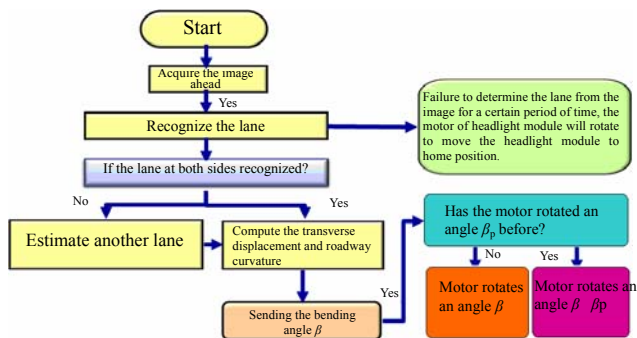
Start

Acquire the image ahead

Yes

Recognize the lane

Failure to determine the lane from the image for a certain period of time, the motor of headlight module will rotate to move the headlight module to home position.

If the lane at both sides recognized?

No

Yes

Estimate another lane

Compute the transverse displacement and roadway curvature

Has the motor rotated an angle $\beta_p$ before?

No

Yes

Yes

Sending the bending angle $\beta$

Motor rotates an angle $\beta$

Motor rotates an angle $\beta$ $\beta$p